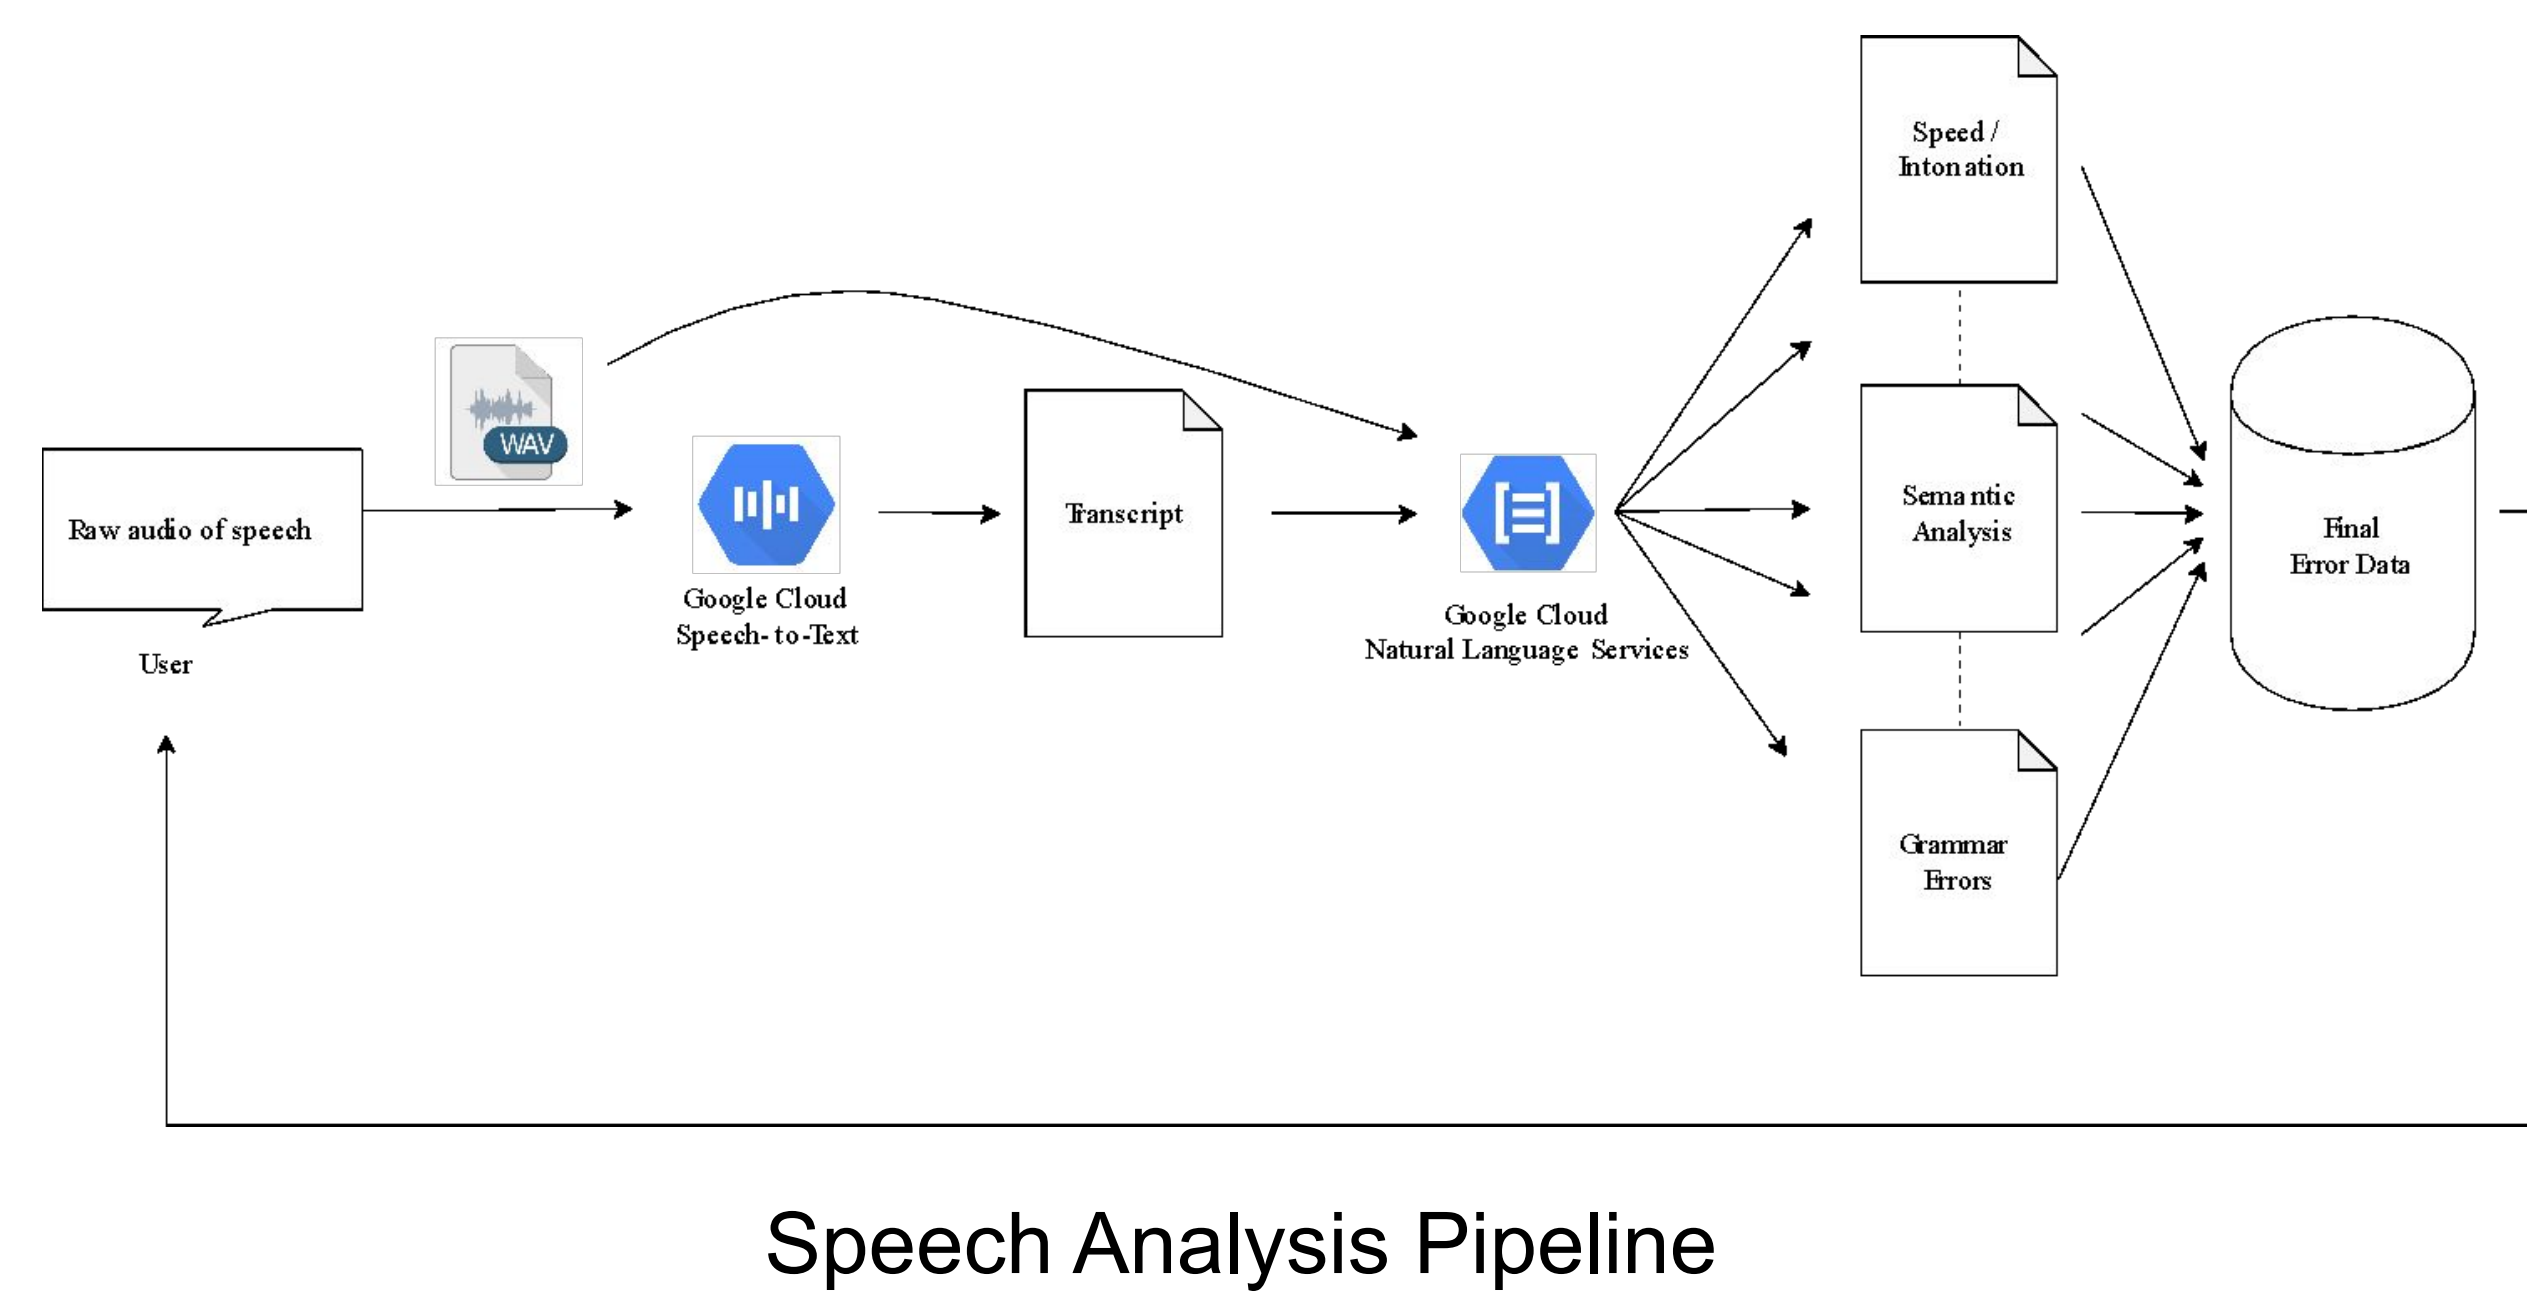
Raw audio of speech

User

WAV

Google Cloud Speech-to-Text

Transcript

Google Cloud Natural Language Services

Speed / Intonation

Semantic Analysis

Grammar Errors

Final Error Data

Speech Analysis Pipeline